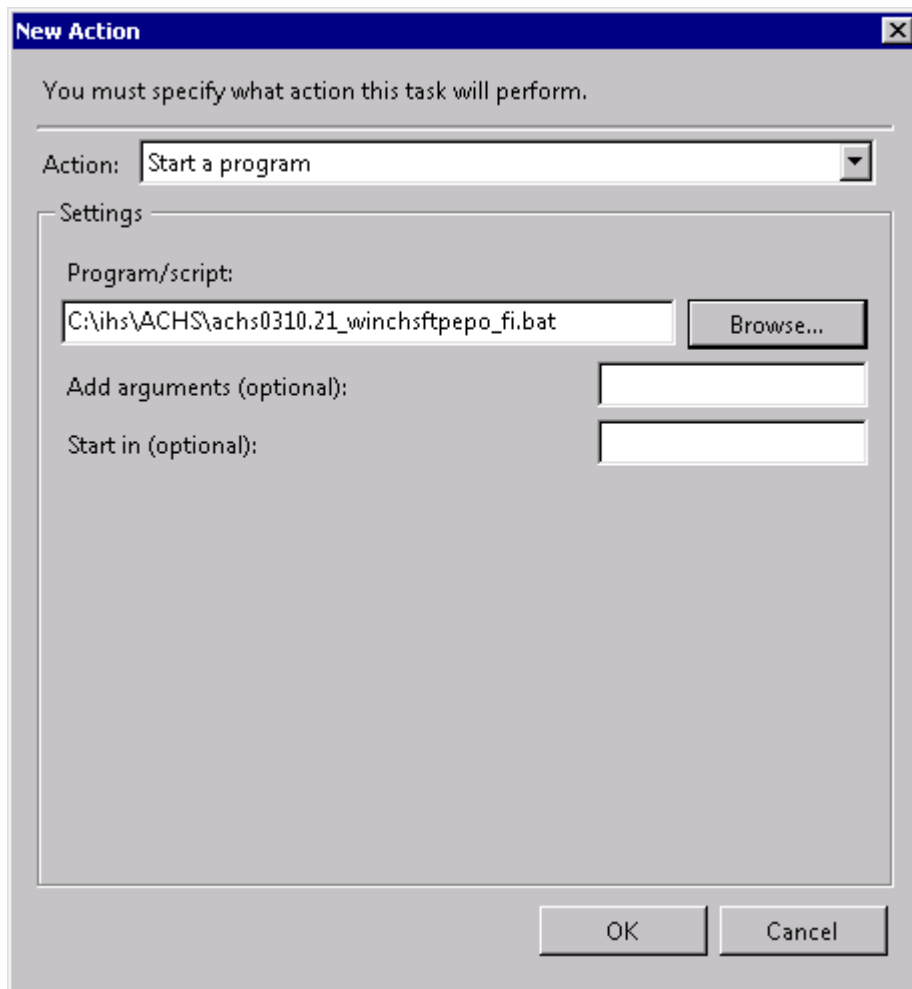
New Action

You must specify what action this task will perform.

Action: Start a program

Settings

Program/script:

C:\ihs\ACHS\achs0310.21_winchsftpepo_fi.bat

Browse...

Add arguments (optional):

Start in (optional):

OK

Cancel